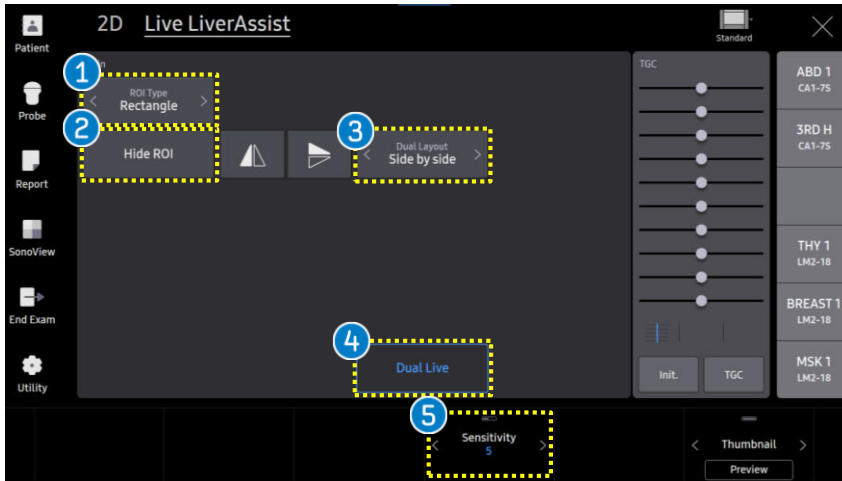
Patient

Probe

Report

SonoView

End Exam

Utility

2D Live LiverAssist

Standard

1 ROI Type Rectangle

2 Hide ROI

3 Dual Layout Side by side

4 Dual Live

5 Sensitivity 5

TGC

Init.

TGC

ABD 1 CA1-7S

3RD H CA1-7S

THY 1 LM2-18

BREAST 1 LM2-18

MSK 1 LM2-18

Thumbnail

Preview